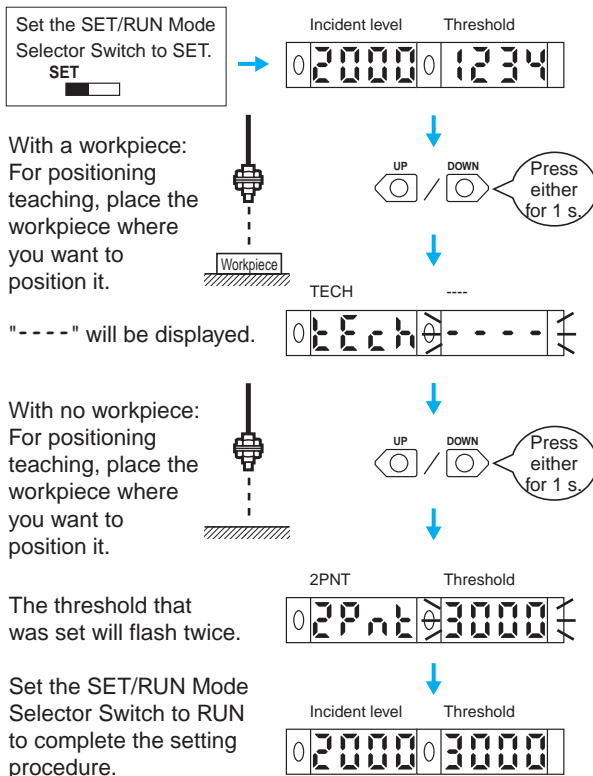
Set the SET/RUN Mode Selector Switch to SET.
SET

Incident level Threshold
2000 1234

With a workpiece: For positioning teaching, place the workpiece where you want to position it.

Workpiece

UP / DOWN
Press either for 1 s.

TECH ----

"----" will be displayed.

tEch ----

With no workpiece: For positioning teaching, place the workpiece where you want to position it.

UP / DOWN
Press either for 1 s.

2PNT Threshold

The threshold that was set will flash twice.

2Pnt 3000

Set the SET/RUN Mode Selector Switch to RUN to complete the setting procedure.

Incident level Threshold
2000 3000